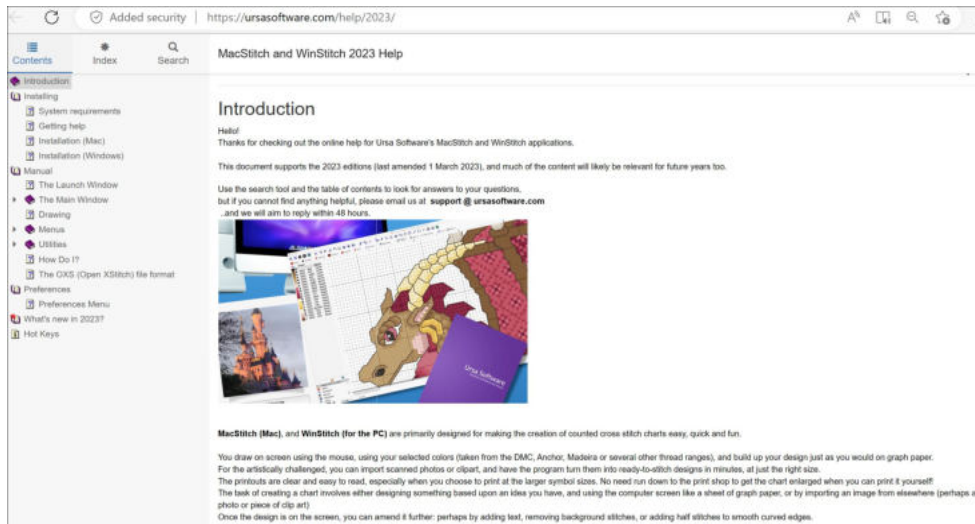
Added security | https://ursasoftware.com/help/2023/

Contents Index Search

MacStitch and WinStitch 2023 Help

Introduction
Installing
System requirements
Getting help
Installation (Mac)
Installation (Windows)
Manual
The Launch Window
The Main Window
Drawing
Menus
Utilities
How Do I?
The OXS (Open XStitch) file format
Preferences
Preferences Menu
What's new in 2023?
Hot Keys

Introduction

Hello!
Thanks for checking out the online help for Ursa Software's MacStitch and WinStitch applications.

This document supports the 2023 editions (last amended 1 March 2023), and much of the content will likely be relevant for future years too.

Use the search tool and the table of contents to look for answers to your questions,
but if you cannot find anything helpful, please email us at support @ ursasoftware.com
..and we will aim to reply within 48 hours.

Ursa Software

MacStitch (Mac), and WinStitch (for the PC) are primarily designed for making the creation of counted cross stitch charts easy, quick and fun.

You draw on screen using the mouse, using your selected colors (taken from the DMC, Anchor, Madeira or several other thread ranges), and build up your design just as you would on graph paper.
For the artistically challenged, you can import scanned photos or clipart, and have the program turn them into ready-to-stitch designs in minutes, at just the right size.
The printouts are clear and easy to read, especially when you choose to print at the larger symbol sizes. No need run down to the print shop to get the chart enlarged when you can print it yourself!
The task of creating a chart involves either designing something based upon an idea you have, and using the computer screen like a sheet of graph paper, or by importing an image from elsewhere (perhaps a photo or piece of clip art)
Once the design is on the screen, you can amend it further: perhaps by adding text, removing background stitches, or adding half stitches to smooth curved edges.